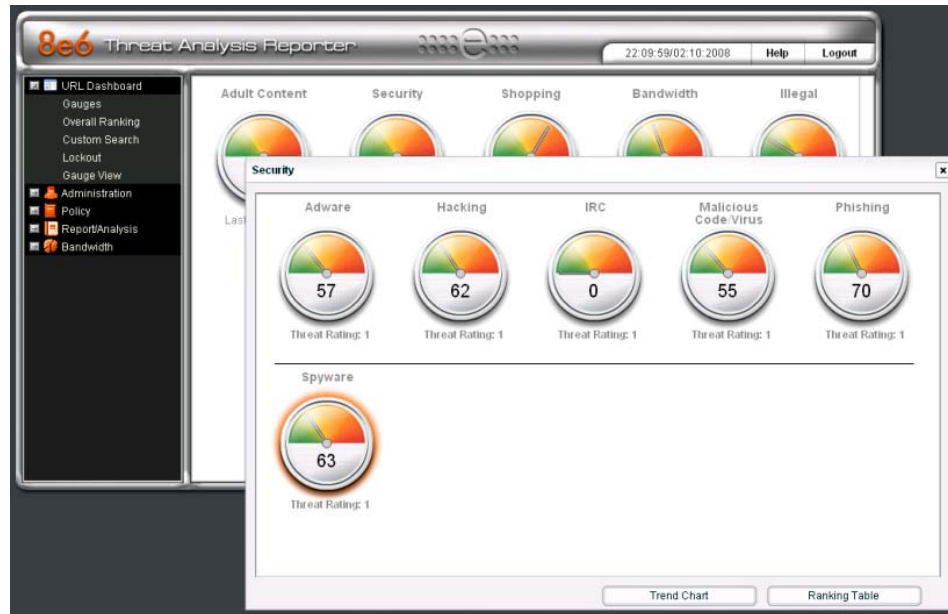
8e6 Threat Analysis Reporter

22:09:59/02:10:2008 Help Logout

URL Dashboard
Gauges
Overall Ranking
Custom Search
Lockout
Gauge View
Administration
Policy
Report/Analysis
Bandwidth

Adult Content Security Shopping Bandwidth Illegal

Last

Security

Adware
57
Threat Rating: 1

Hacking
62
Threat Rating: 1

IRC
0
Threat Rating: 1

Malicious Code/Virus
55
Threat Rating: 1

Phishing
70
Threat Rating: 1

Spyware
63
Threat Rating: 1

Trend Chart Ranking Table